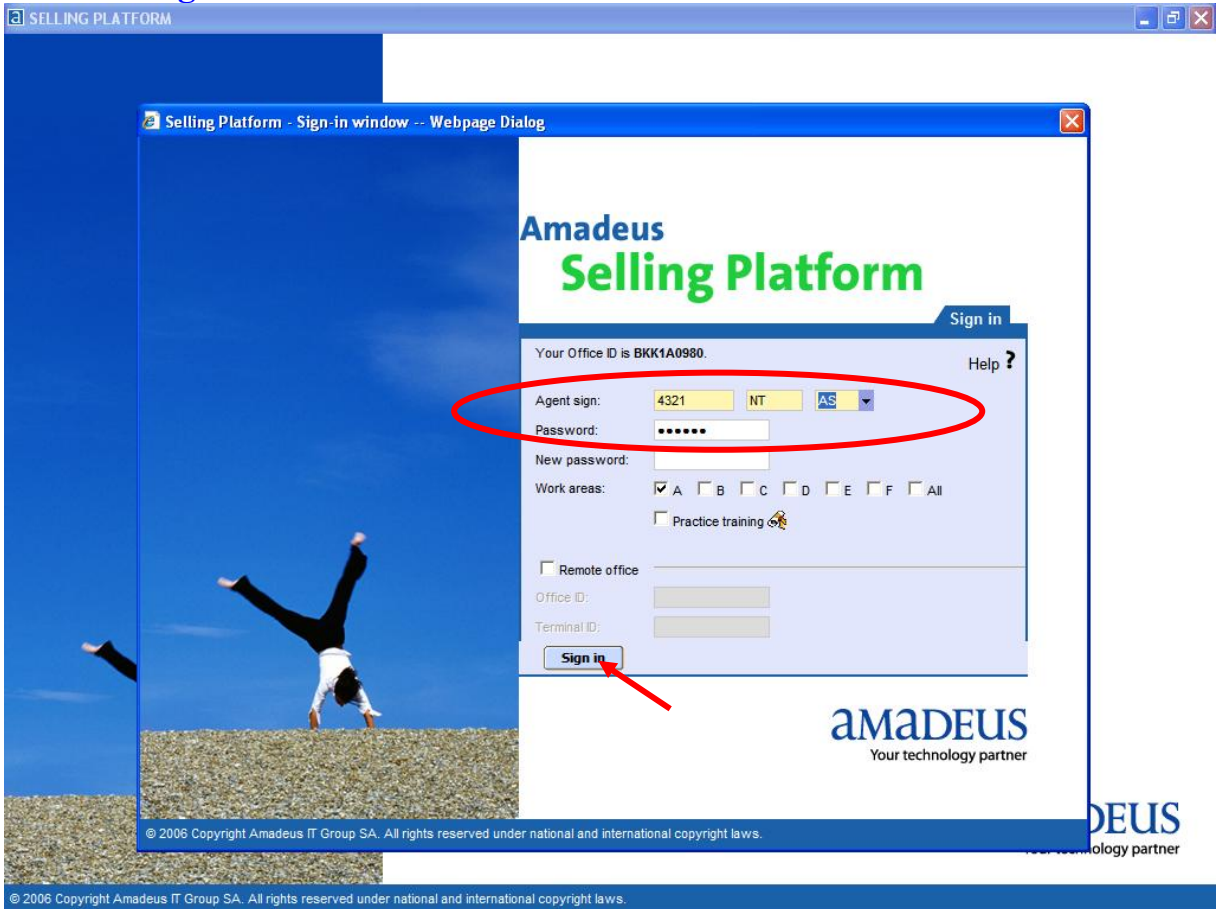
SELLING PLATFORM

Selling Platform - Sign-in window -- Webpage Dialog

Amadeus
Selling Platform

Sign in

Your Office ID is BKK1A0980.

Help ?

Agent sign: 4321 NT AS
Password: ••••••
New password:
Work areas: A B C D E F All
Practice training

Remote office
Office ID:
Terminal ID:

Sign in

amadeus
Your technology partner

© 2006 Copyright Amadeus IT Group SA. All rights reserved under national and international copyright laws.

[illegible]DEUS
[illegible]ology partner

© 2006 Copyright Amadeus IT Group SA. All rights reserved under national and international copyright laws.